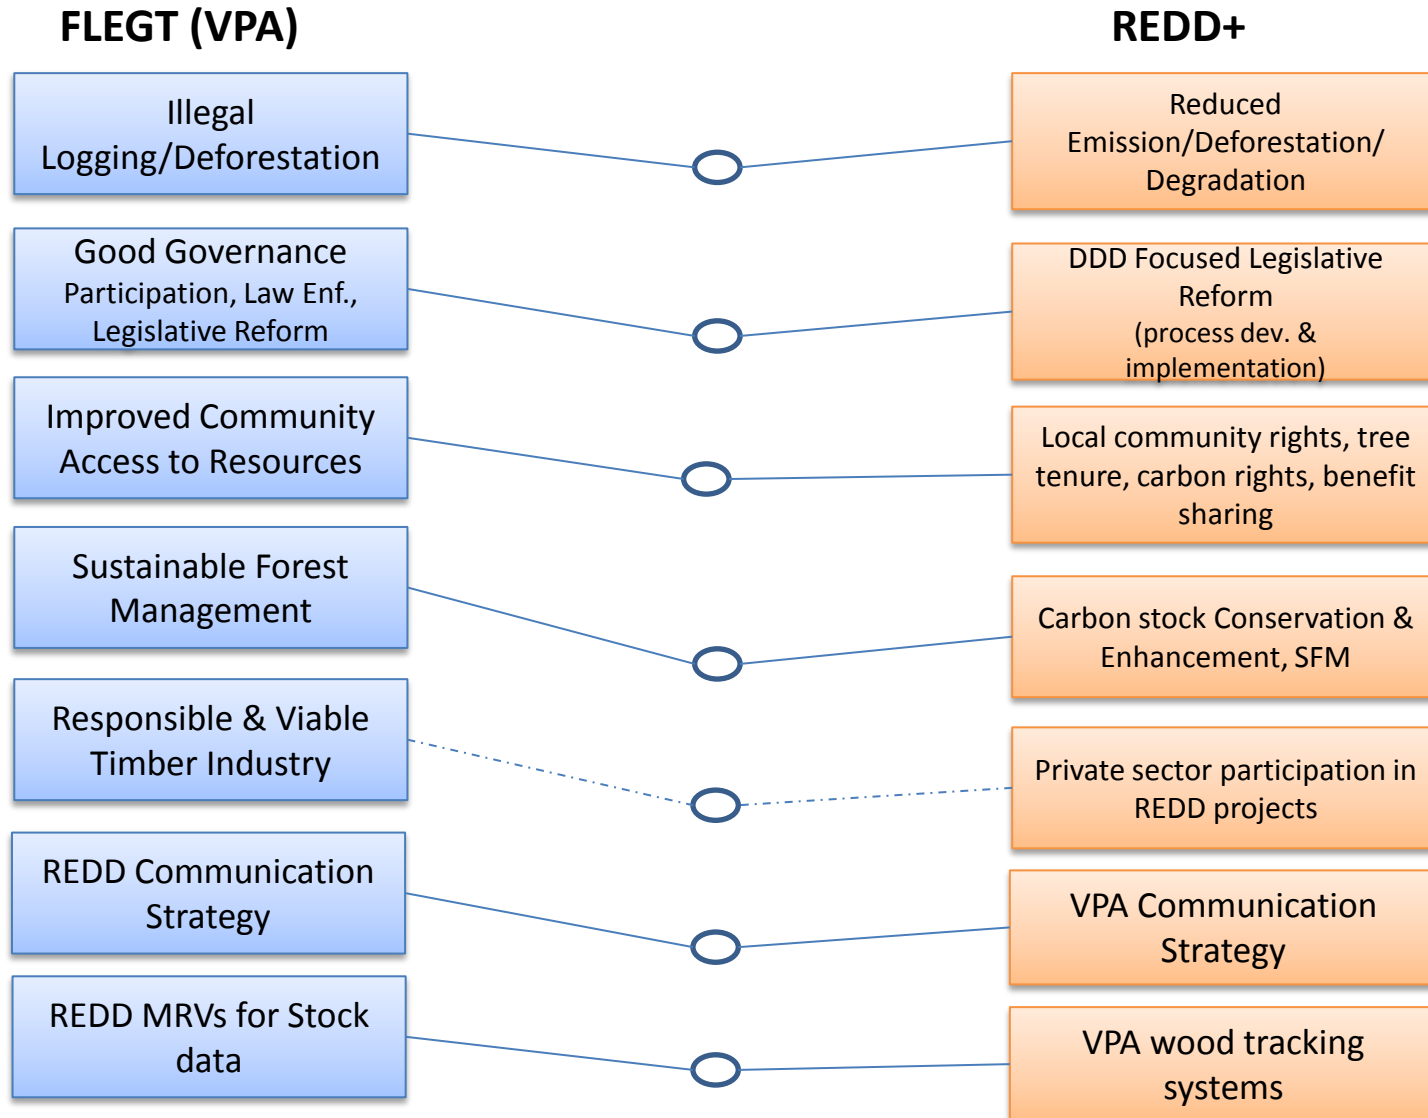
FLEGT (VPA)

REDD+

Illegal Logging/Deforestation

Reduced Emission/Deforestation/ Degradation

Good Governance
Participation, Law Enf., Legislative Reform

DDD Focused Legislative Reform
(process dev. & implementation)

Improved Community Access to Resources

Local community rights, tree tenure, carbon rights, benefit sharing

Sustainable Forest Management

Carbon stock Conservation & Enhancement, SFM

Responsible & Viable Timber Industry

Private sector participation in REDD projects

REDD Communication Strategy

VPA Communication Strategy

REDD MRVs for Stock data

VPA wood tracking systems